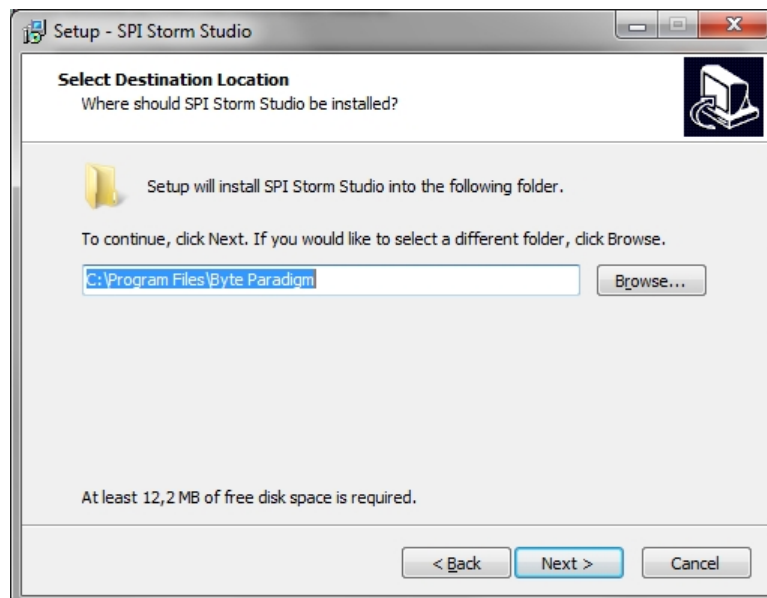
Setup - SPI Storm Studio

Select Destination Location
Where should SPI Storm Studio be installed?

Setup will install SPI Storm Studio into the following folder.

To continue, click Next. If you would like to select a different folder, click Browse.

C:\Program Files\Byte Paradigm

Browse...

At least 12,2 MB of free disk space is required.

< Back

Next >

Cancel